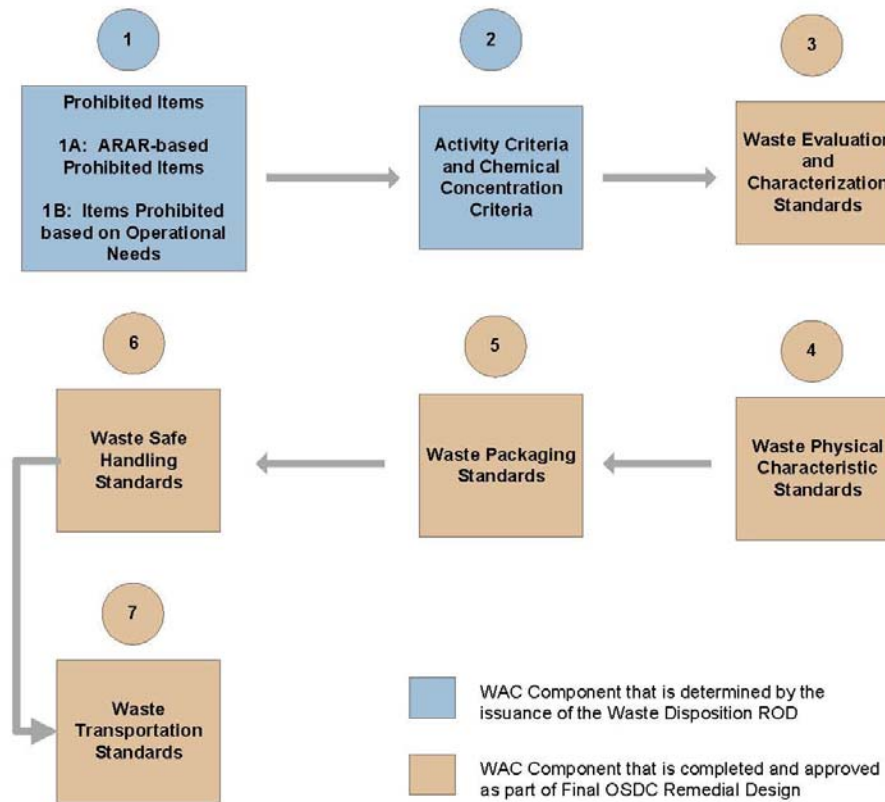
1

Prohibited Items

1A: ARAR-based Prohibited Items

1B: Items Prohibited based on Operational Needs

2

Activity Criteria and Chemical Concentration Criteria

3

Waste Evaluation and Characterization Standards

6

Waste Safe Handling Standards

5

Waste Packaging Standards

4

Waste Physical Characteristic Standards

7

Waste Transportation Standards

WAC Component that is determined by the issuance of the Waste Disposition ROD

WAC Component that is completed and approved as part of Final OSDC Remedial Design